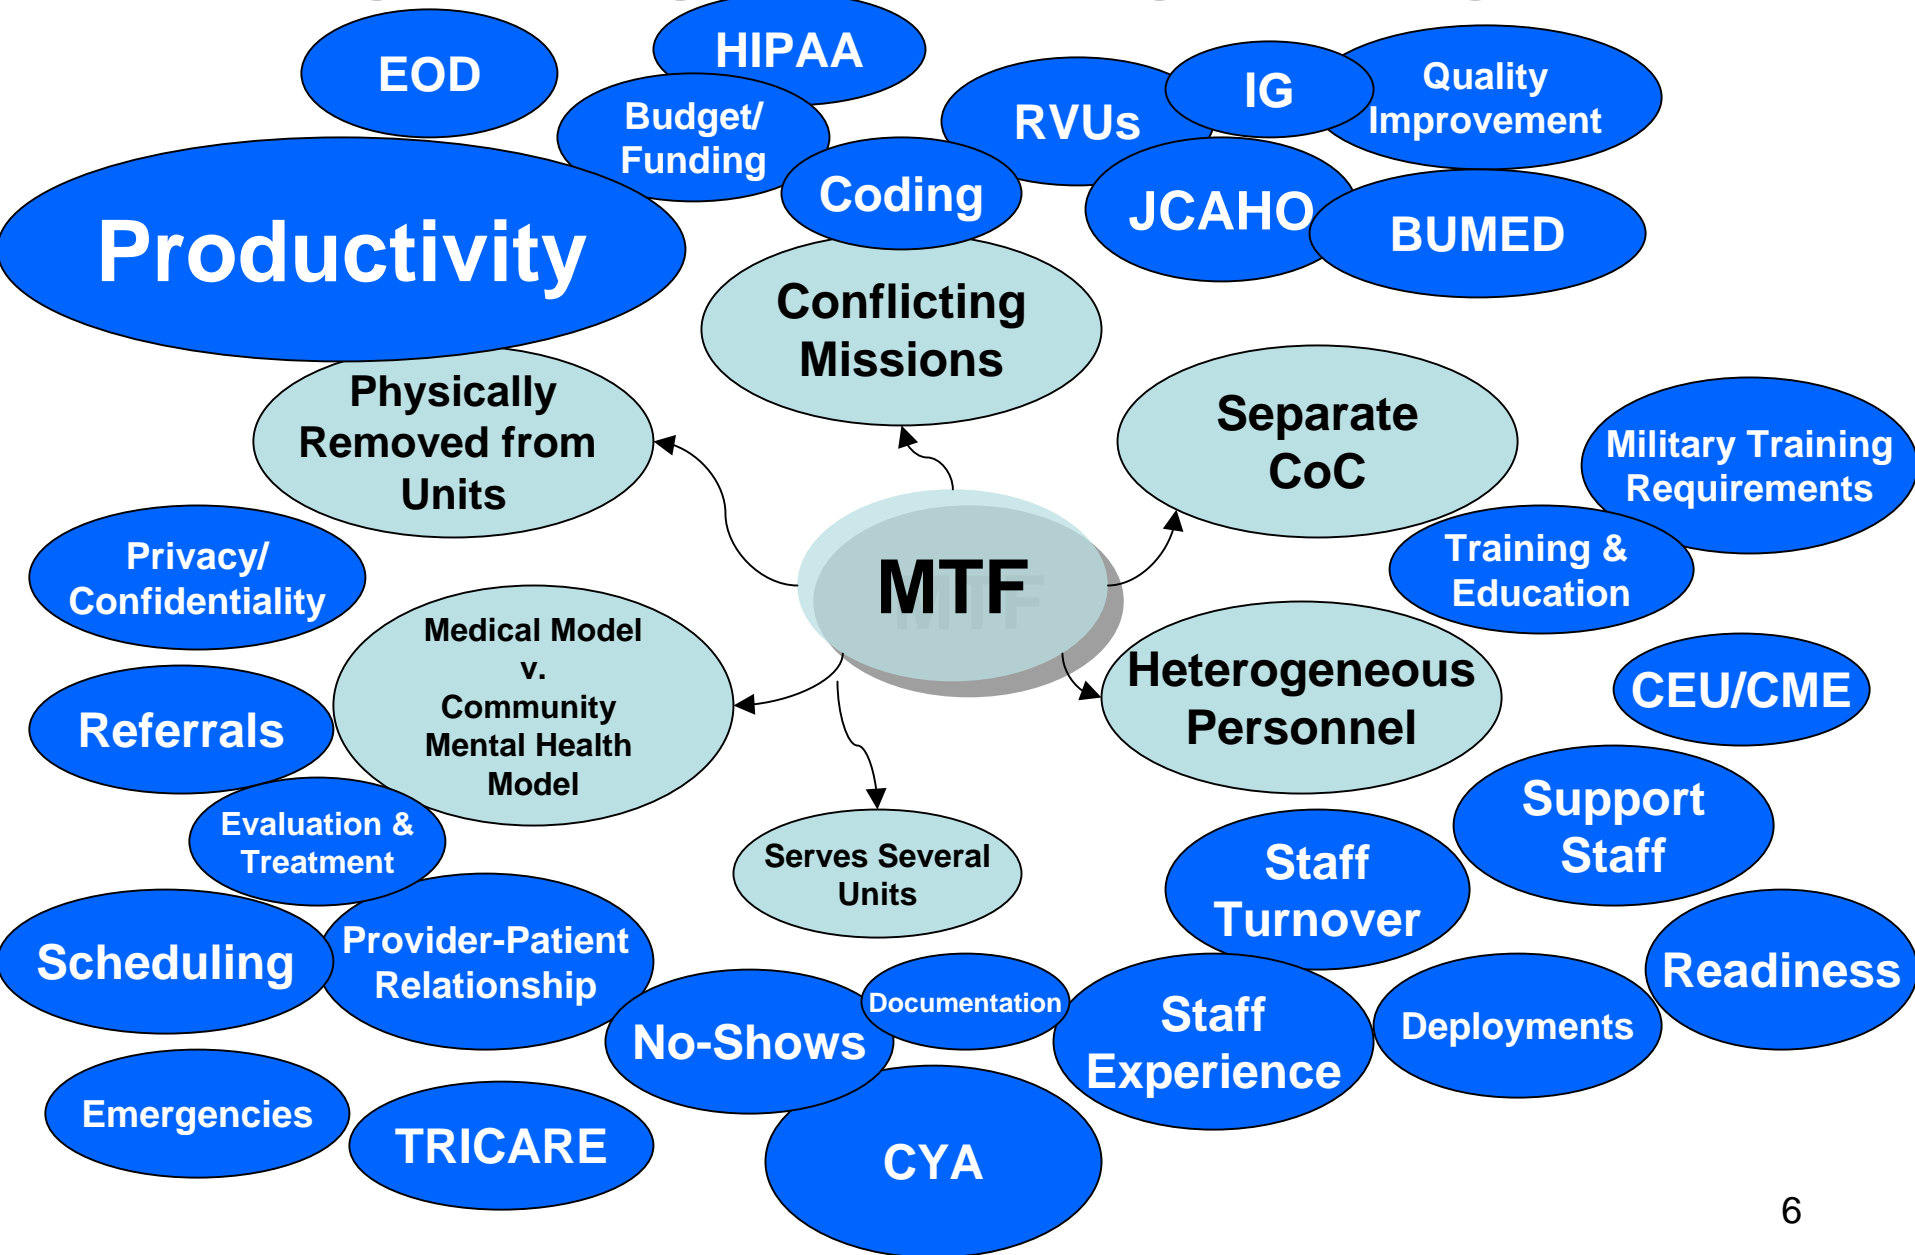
EOD

HIPAA

Budget/ Funding

RVUs

IG

Quality Improvement

Productivity

Coding

JCAHO

BUMED

Conflicting Missions

Physically Removed from Units

Separate CoC

Military Training Requirements

Training & Education

Privacy/ Confidentiality

MTF

Medical Model v. Community Mental Health Model

Heterogeneous Personnel

CEU/CME

Referrals

Support Staff

Evaluation & Treatment

Serves Several Units

Staff Turnover

Scheduling

Provider-Patient Relationship

Readiness

Documentation

No-Shows

Staff Experience

Deployments

Emergencies

TRICARE

CYA

6